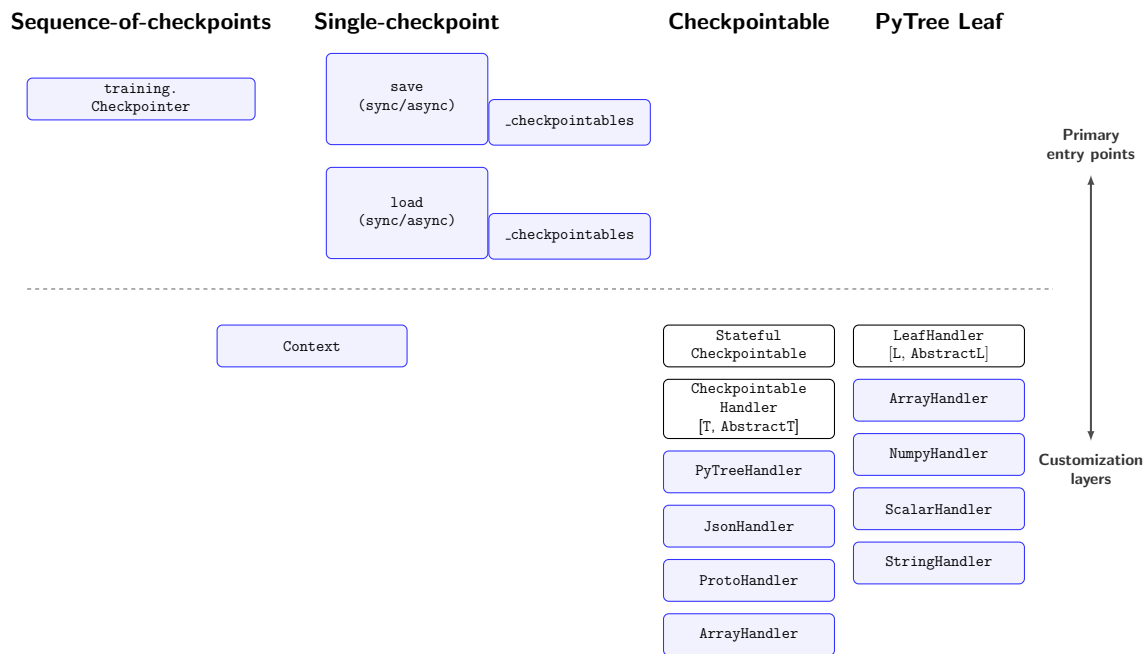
Sequence-of-checkpoints

Single-checkpoint

Checkpointable

PyTree Leaf

training. Checkpointer

save (sync/async)

_checkpointables

load (sync/async)

_checkpointables

Primary entry points

Context

Stateful Checkpointable

Checkpointable Handler [T, AbstractT]

PyTreeHandler

JsonHandler

ProtoHandler

ArrayHandler

LeafHandler [L, AbstractL]

ArrayHandler

NumpyHandler

ScalarHandler

StringHandler

Customization layers